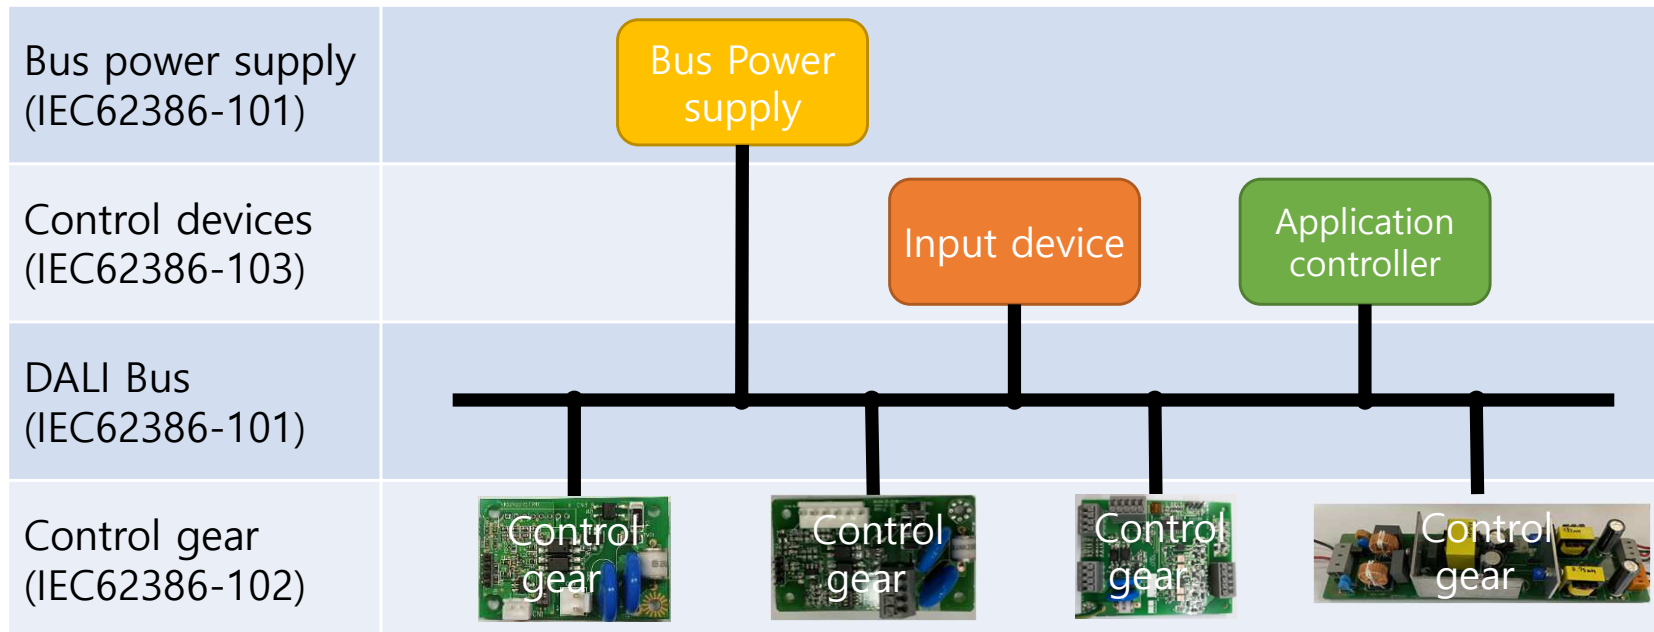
Bus power supply (IEC62386-101)

Bus Power supply

Control devices (IEC62386-103)

Input device

Application controller

DALI Bus (IEC62386-101)

Control gear (IEC62386-102)

Control gear

Control gear

Control gear

Control gear